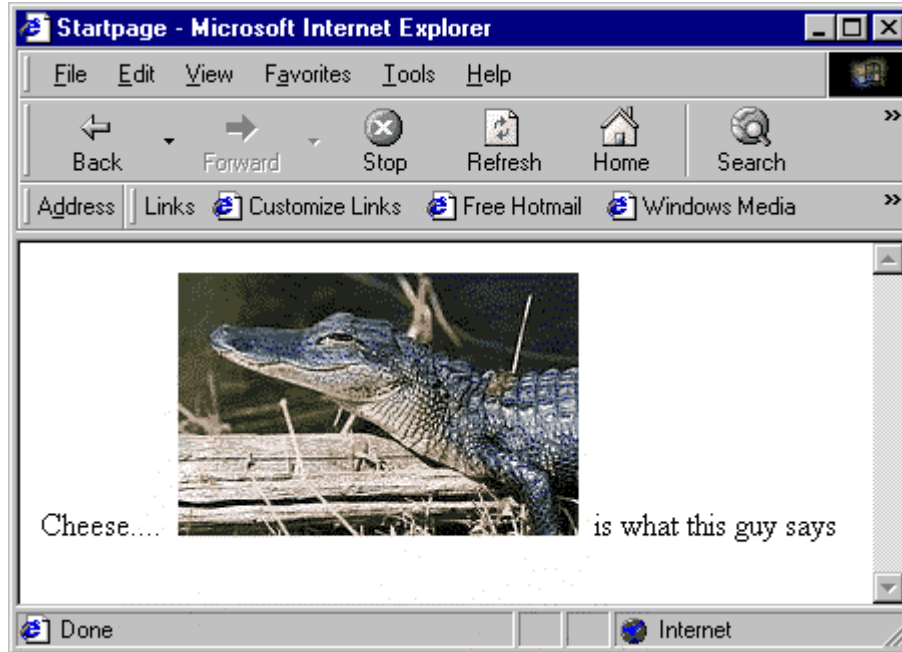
Startpage - Microsoft Internet Explorer

File Edit View Favorites Tools Help

Back Forward Stop Refresh Home Search

Address Links Customize Links Free Hotmail Windows Media

Cheese.... is what this guy says

Done Internet